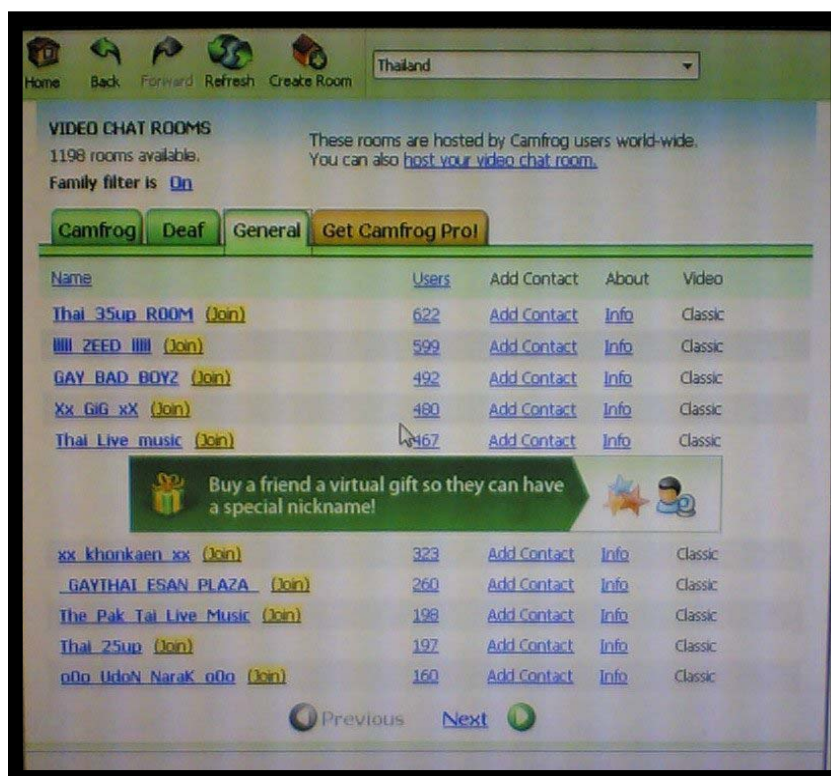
Home Back Forward Refresh Create Room

Thailand

VIDEO CHAT ROOMS
1198 rooms available.
Family filter is On

These rooms are hosted by Camfrog users world-wide. You can also host your video chat room.

Camfrog Deaf General Get Camfrog Pro!

| Name | Users | Add Contact | About | Video |
|---|---|---|---|---|
| Thai 35up ROOM (Join) | 622 | Add Contact | Info | Classic |
| IIIII ZEED IIIII (Join) | 599 | Add Contact | Info | Classic |
| GAY BAD BOYZ (Join) | 492 | Add Contact | Info | Classic |
| Xx GiG xX (Join) | 480 | Add Contact | Info | Classic |
| Thai Live music (Join) | 467 | Add Contact | Info | Classic |

Buy a friend a virtual gift so they can have a special nickname!

| | | | | |
|---|---|---|---|---|
| xx khonkaen xx (Join) | 323 | Add Contact | Info | Classic |
| GAYTHAI ESAN PLAZA (Join) | 260 | Add Contact | Info | Classic |
| The Pak Tai Live Music (Join) | 198 | Add Contact | Info | Classic |
| Thai 25up (Join) | 197 | Add Contact | Info | Classic |
| oOo UdoN NaraK oOo (Join) | 160 | Add Contact | Info | Classic |

Previous Next